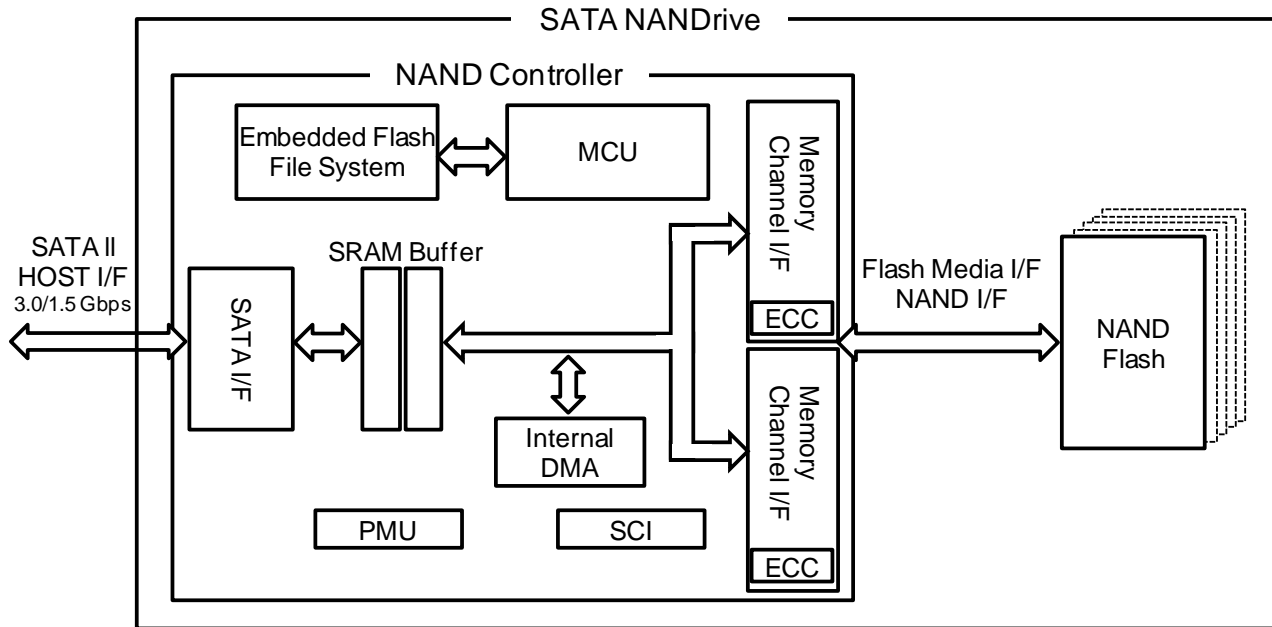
SATA NANDrive

NAND Controller

Embedded Flash File System

MCU

Memory Channel I/F

ECC

SATA II HOST I/F 3.0/1.5 Gbps

SRAM Buffer

SATA I/F

Flash Media I/F NAND I/F

NAND Flash

Internal DMA

Memory Channel I/F

ECC

PMU

SCI